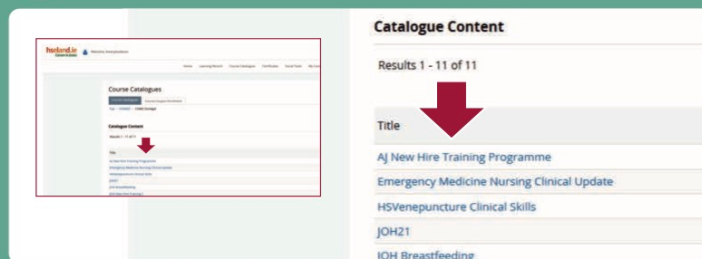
hseland.ie

Course Catalogues

Catalogue Content

Results 1 - 11 of 11

Title

AJ New Hire Training Programme

Emergency Medicine Nursing Clinical Update

HSVenepuncture Clinical Skills

JOH21

JOH Breastfeeding